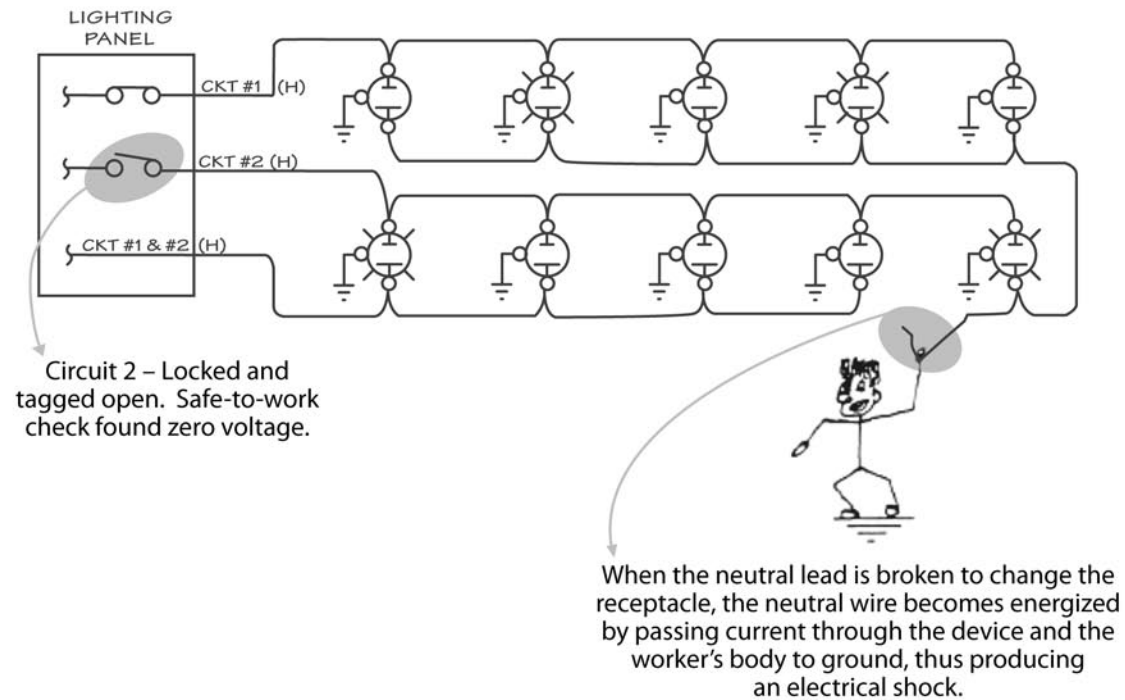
LIGHTING PANEL

CKT #1 (H)

CKT #2 (H)

CKT #1 & #2 (H)

Circuit 2 – Locked and tagged open. Safe-to-work check found zero voltage.

When the neutral lead is broken to change the receptacle, the neutral wire becomes energized by passing current through the device and the worker's body to ground, thus producing an electrical shock.